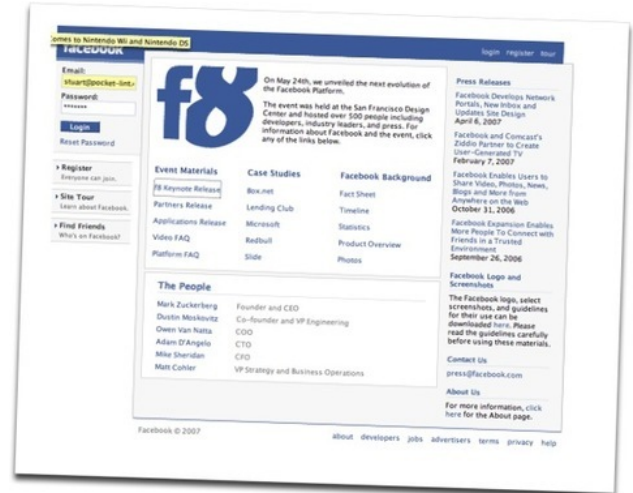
Comes to Nintendo Wii and Nintendo DS

facebook

login register tour

Email:
stuart@pocket-lint
Password:
•••••••
Login
Reset Password

Register
Everyone can join.

Site Tour
Learn about Facebook.

Find Friends
Who's on Facebook?

f8

On May 24th, we unveiled the next evolution of the Facebook Platform.

The event was held at the San Francisco Design Center and hosted over 500 people including developers, industry leaders, and press. For information about Facebook and the event, click any of the links below.

Event Materials
F8 Keynote Release
Partners Release
Applications Release
Video FAQ
Platform FAQ

Case Studies
Box.net
Lending Club
Microsoft
Redbull
Slide

Facebook Background
Fact Sheet
Timeline
Statistics
Product Overview
Photos

The People

Mark Zuckerberg — Founder and CEO
Dustin Moskovitz — Co-founder and VP Engineering
Owen Van Natta — COO
Adam D'Angelo — CTO
Mike Sheridan — CFO
Matt Cohler — VP Strategy and Business Operations

Press Releases

Facebook Develops Network Portals, New Inbox and Updates Site Design
April 6, 2007

Facebook and Comcast's Ziddio Partner to Create User-Generated TV
February 7, 2007

Facebook Enables Users to Share Video, Photos, News, Blogs and More from Anywhere on the Web
October 31, 2006

Facebook Expansion Enables More People To Connect with Friends in a Trusted Environment
September 26, 2006

Facebook Logo and Screenshots

The Facebook logo, select screenshots, and guidelines for their use can be downloaded here. Please read the guidelines carefully before using these materials.

Contact Us

press@facebook.com

About Us

For more information, click here for the About page.

Facebook © 2007

about developers jobs advertisers terms privacy help